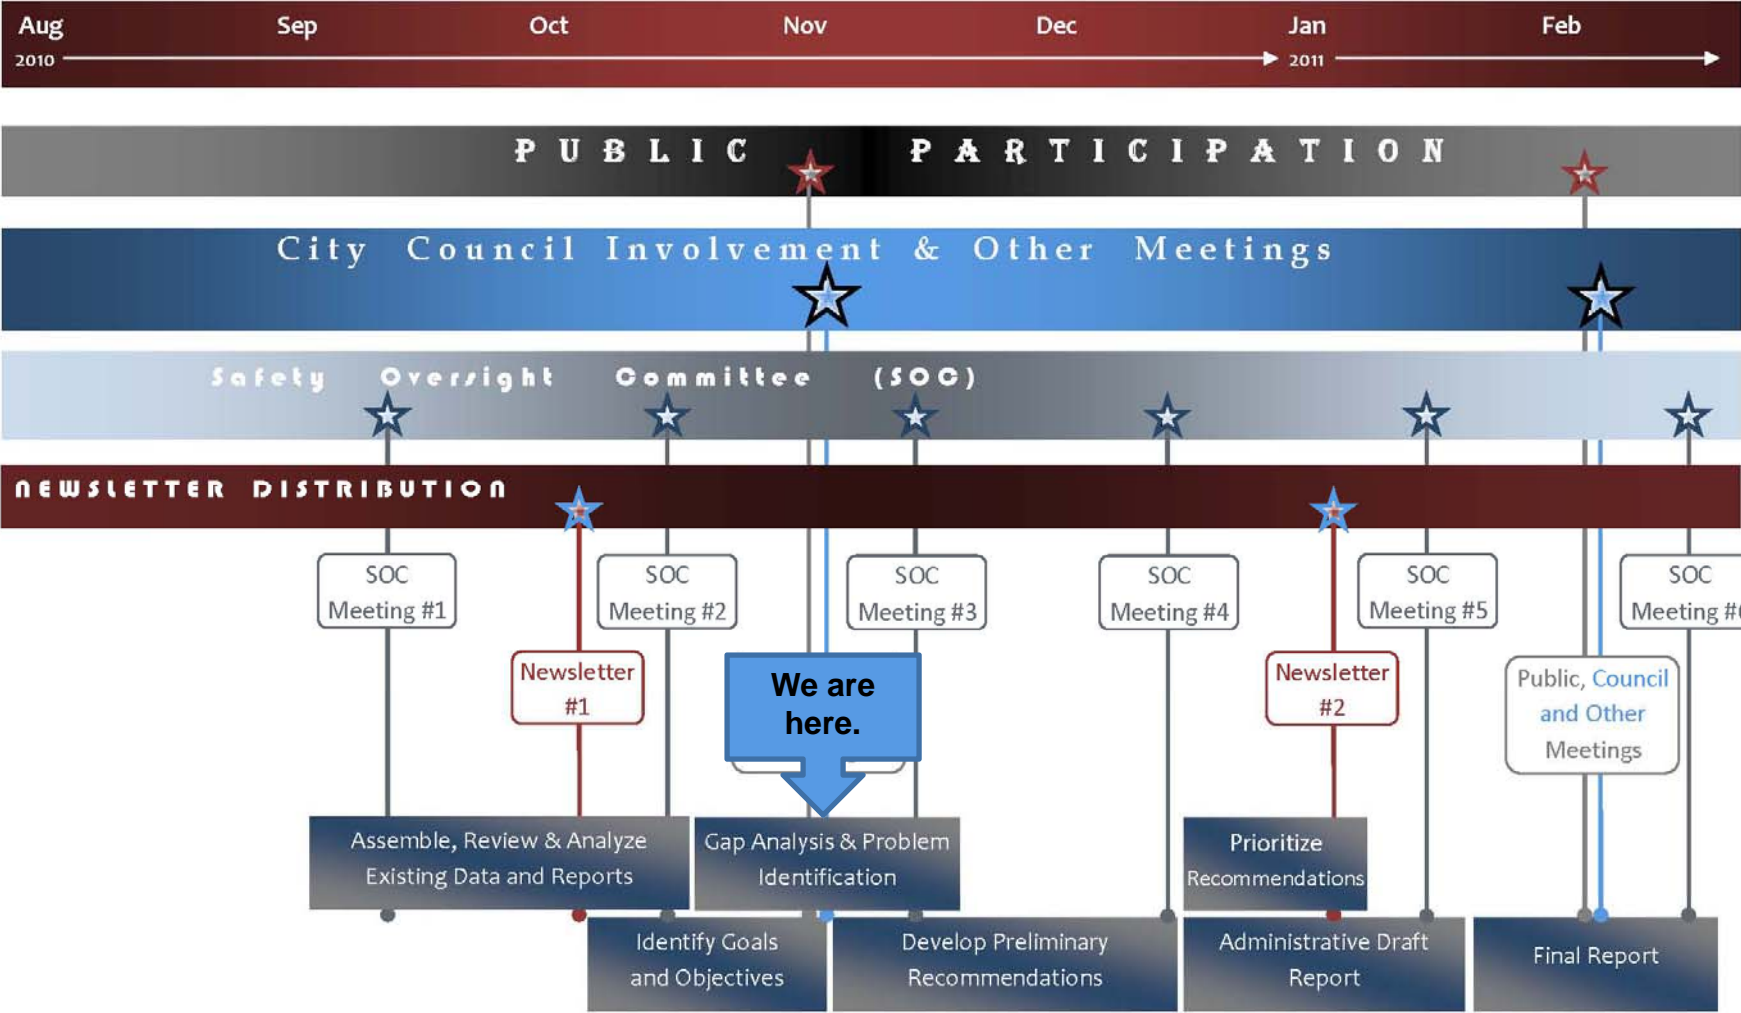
Aug 2010 Sep Oct Nov Dec Jan 2011 Feb

PUBLIC PARTICIPATION

City Council Involvement & Other Meetings

Safety Oversight Committee (SOC)

NEWSLETTER DISTRIBUTION

SOC Meeting #1

Newsletter #1

SOC Meeting #2

We are here.

SOC Meeting #3

SOC Meeting #4

Newsletter #2

SOC Meeting #5

Public, Council and Other Meetings

SOC Meeting #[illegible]

Assemble, Review & Analyze Existing Data and Reports

Gap Analysis & Problem Identification

Prioritize Recommendations

Identify Goals and Objectives

Develop Preliminary Recommendations

Administrative Draft Report

Final Report